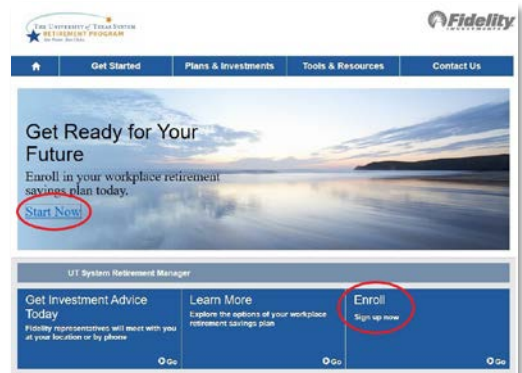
THE UNIVERSITY of TEXAS SYSTEM
RETIREMENT PROGRAM
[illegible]

Fidelity
INVESTMENTS

Get Started
Plans & Investments
Tools & Resources
Contact Us

Get Ready for Your Future

Enroll in your workplace retirement savings plan today.

Start Now!

UT System Retirement Manager

Get Investment Advice Today
Fidelity representatives will meet with you at your location or by phone
Go

Learn More
Explore the options of your workplace retirement savings plan
Go

Enroll
Sign up now
Go